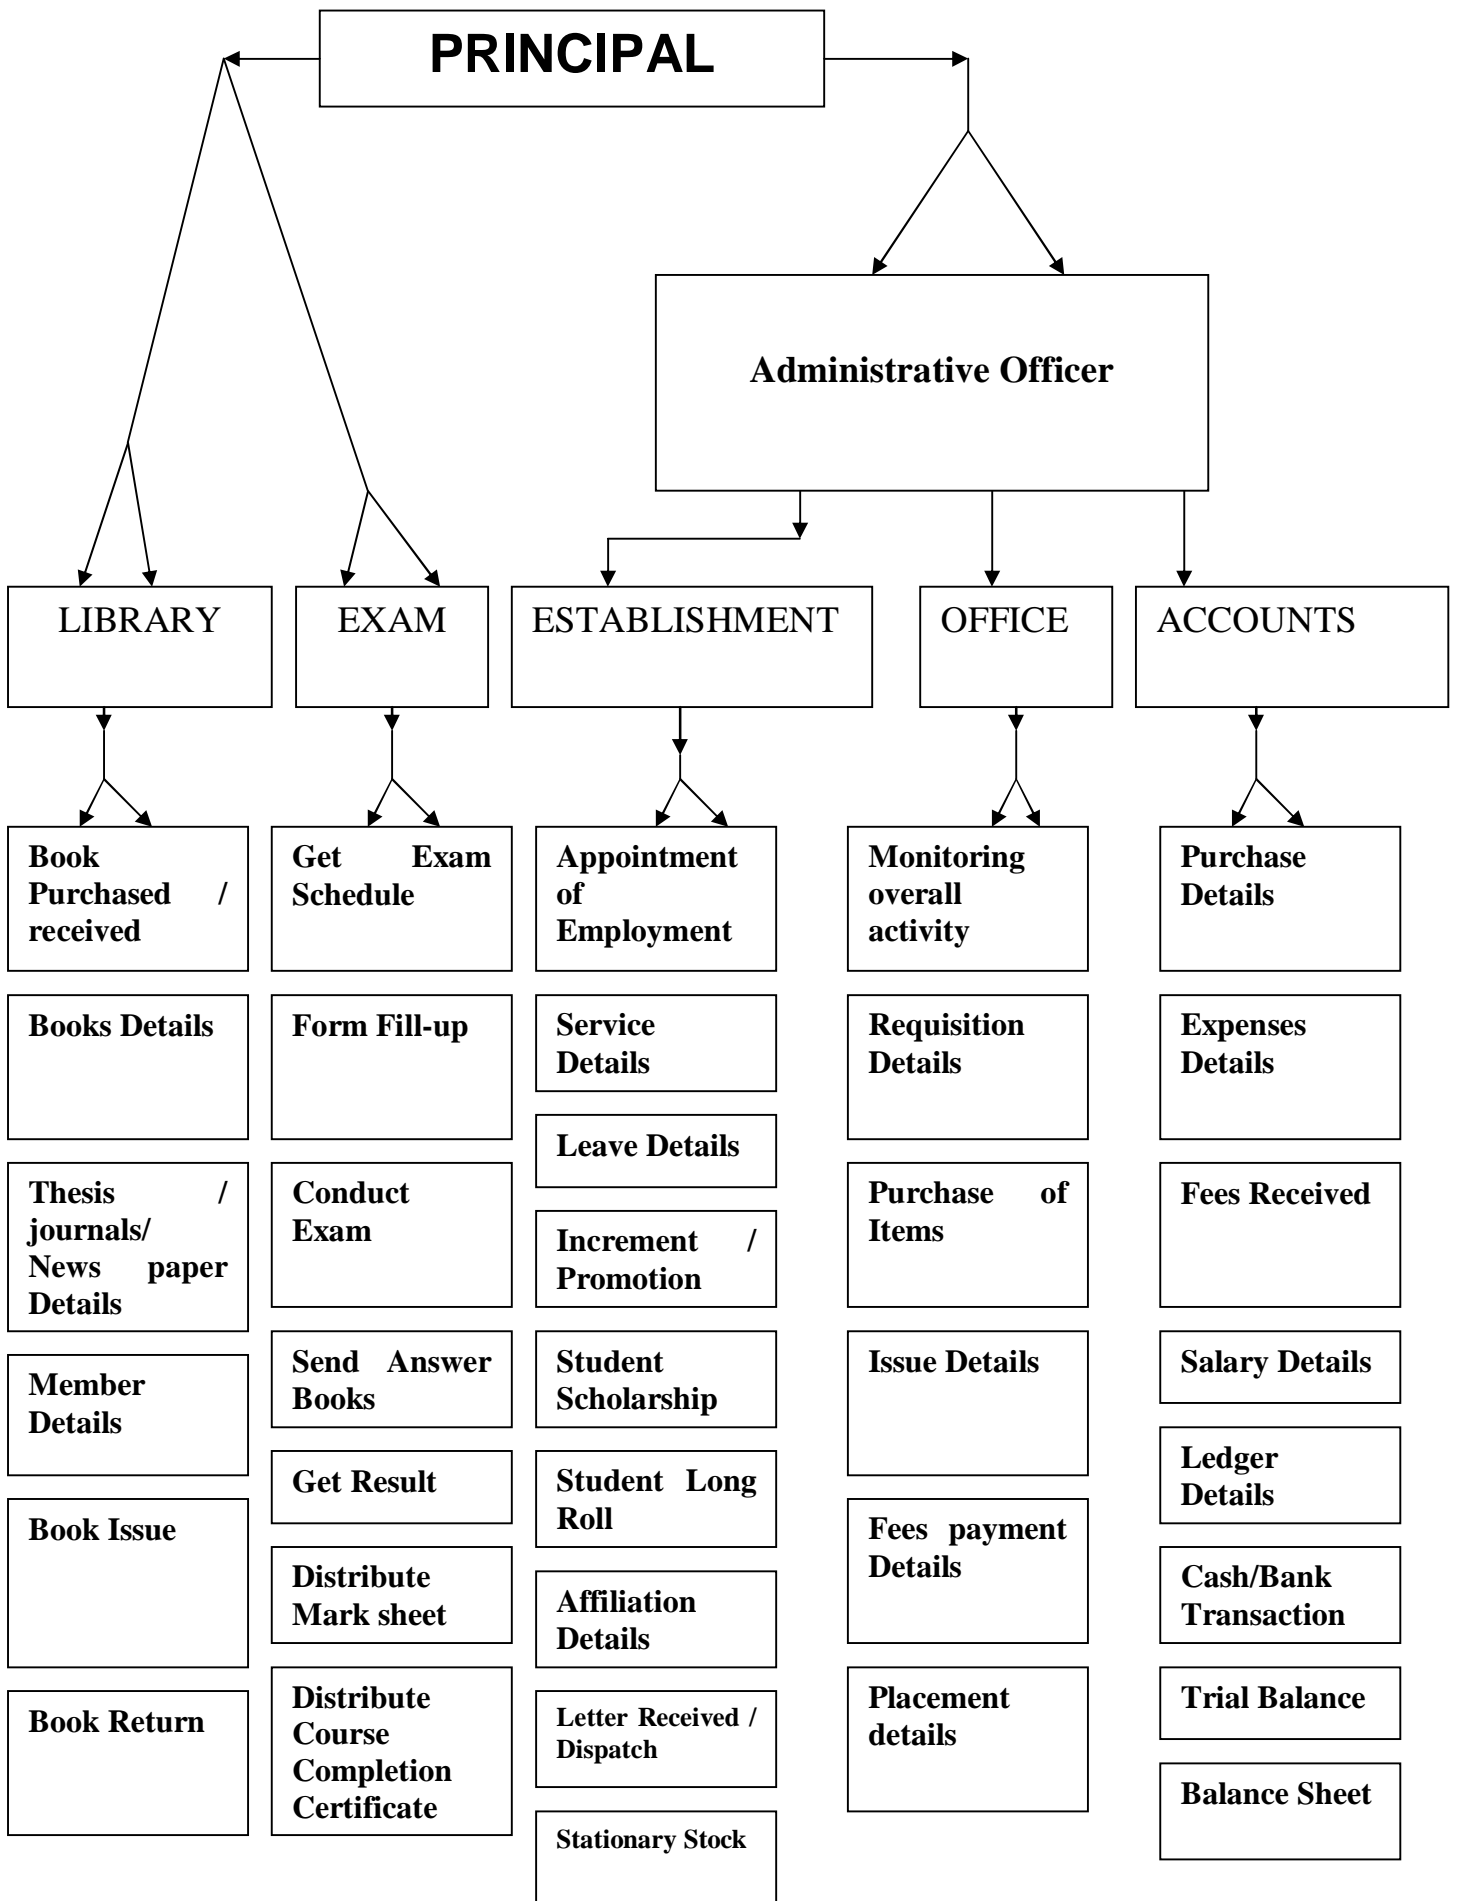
PRINCIPAL

Administrative Officer

LIBRARY

EXAM

ESTABLISHMENT

OFFICE

ACCOUNTS

Book Purchased / received

Books Details

Thesis / journals/ News paper Details

Member Details

Book Issue

Book Return

Get Exam Schedule

Form Fill-up

Conduct Exam

Send Answer Books

Get Result

Distribute Mark sheet

Distribute Course Completion Certificate

Appointment of Employment

Service Details

Leave Details

Increment / Promotion

Student Scholarship

Student Long Roll

Affiliation Details

Letter Received / Dispatch

Stationary Stock

Monitoring overall activity

Requisition Details

Purchase of Items

Issue Details

Fees payment Details

Placement details

Purchase Details

Expenses Details

Fees Received

Salary Details

Ledger Details

Cash/Bank Transaction

Trial Balance

Balance Sheet